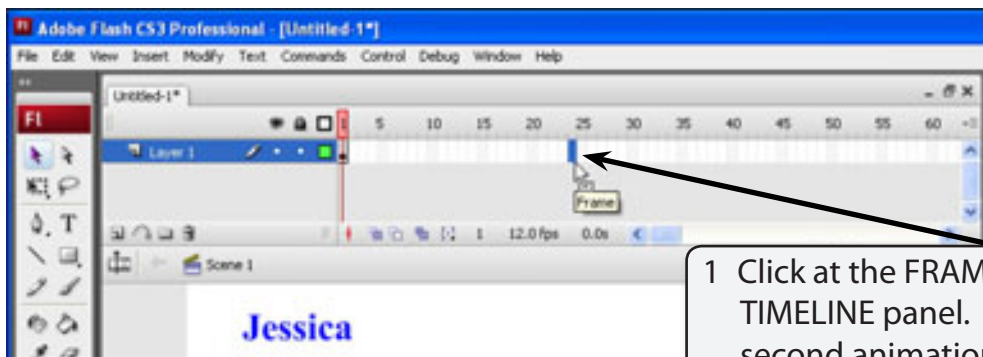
Adobe Flash CS3 Professional - [Untitled-1*]

File Edit View Insert Modify Text Commands Control Debug Window Help

Untitled-1*

Fl

1 5 10 15 20 25 30 35 40 45 50 55 60

Layer 1

Frame

1 12.0 fps 0.0s

Scene 1

Jessica

1 Click at the FRAM
TIMELINE panel.
second animation